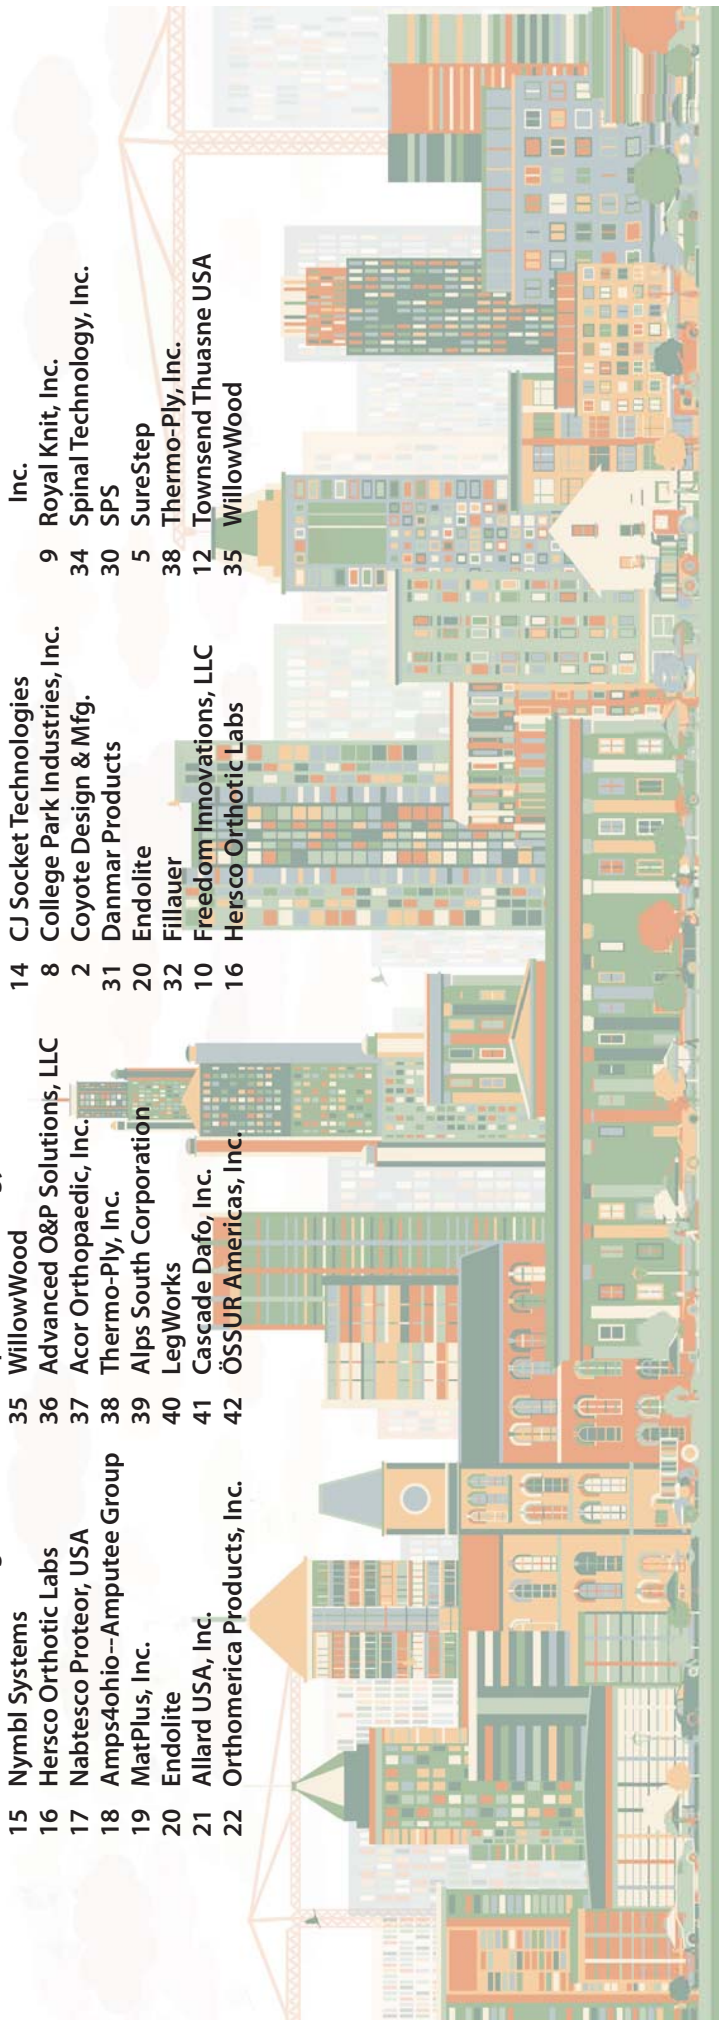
15 Nymbl Systems
16 Hersco Orthotic Labs
17 Nabtesco Proteor, USA
18 Amps4ohio--Amputee Group
19 MatPlus, Inc.
20 Endolite
21 Allard USA, Inc.
22 Orthomerica Products, Inc.

35 WillowWood
36 Advanced O&P Solutions, LLC
37 Acor Orthopaedic, Inc.
38 Thermo-Ply, Inc.
39 Alps South Corporation
40 LegWorks
41 Cascade Dafo, Inc.
42 ÖSSUR Americas, Inc.

14 CJ Socket Technologies
8 College Park Industries, Inc.
2 Coyote Design & Mfg.
31 Danmar Products
20 Endolite
32 Fillauer
10 Freedom Innovations, LLC
16 Hersco Orthotic Labs

Inc.
9 Royal Knit, Inc.
34 Spinal Technology, Inc.
30 SPS
5 SureStep
38 Thermo-Ply, Inc.
12 Townsend Thuasne USA
35 WillowWood